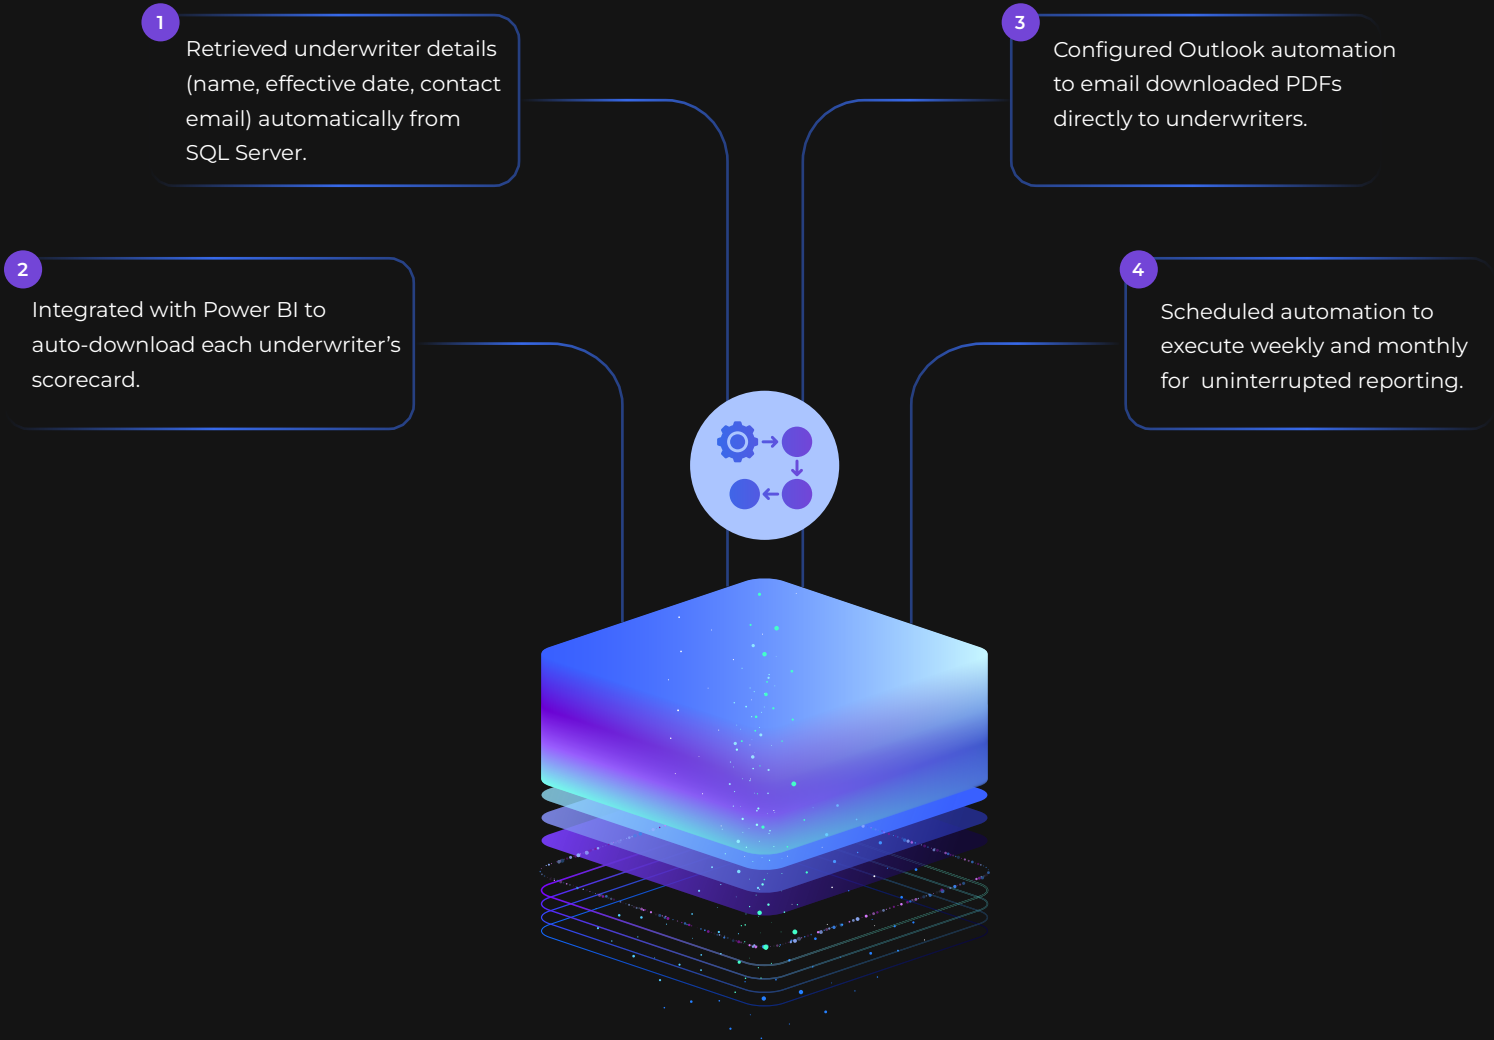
1
Retrieved underwriter details (name, effective date, contact email) automatically from SQL Server.

3
Configured Outlook automation to email downloaded PDFs directly to underwriters.

2
Integrated with Power BI to auto-download each underwriter’s scorecard.

4
Scheduled automation to execute weekly and monthly for uninterrupted reporting.